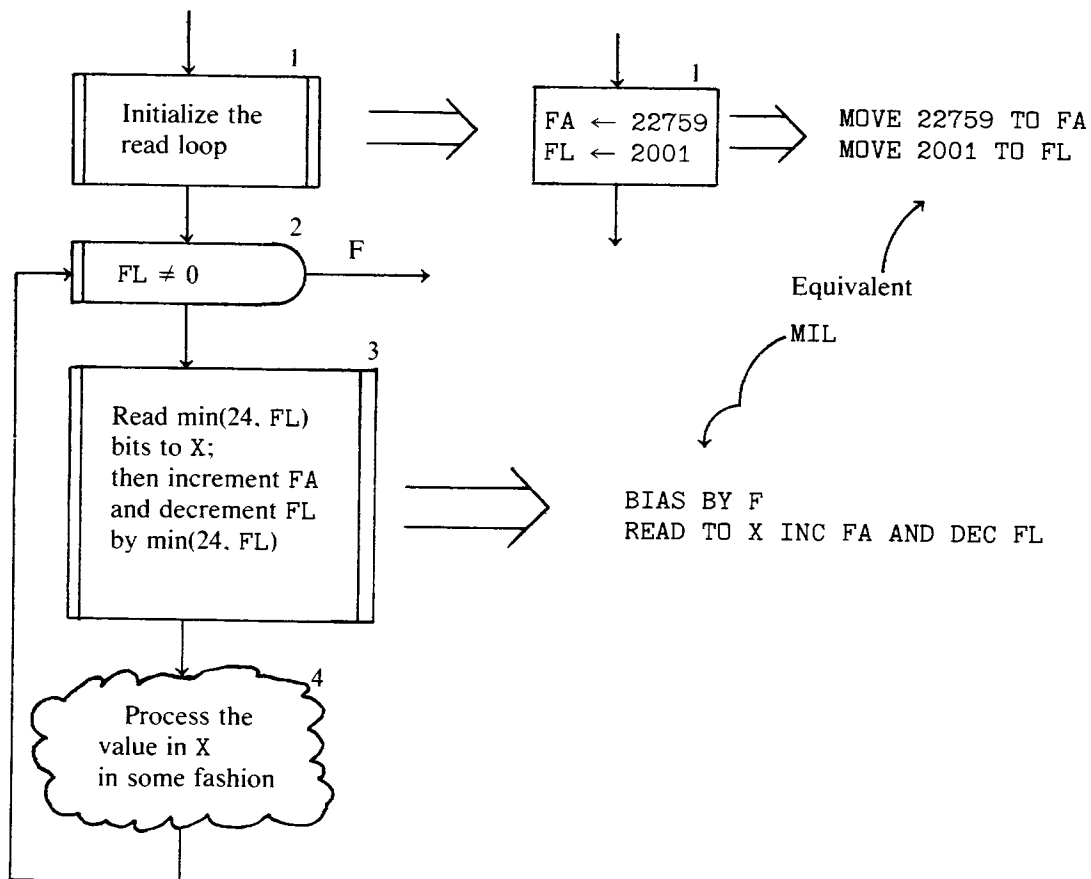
1
Initialize the read loop

1
FA $\leftarrow$ 22759
FL $\leftarrow$ 2001

MOVE 22759 TO FA
MOVE 2001 TO FL

2
FL $\neq$ 0

F

Equivalent

MIL

3
Read min(24, FL) bits to X; then increment FA and decrement FL by min(24, FL)

BIAS BY F
READ TO X INC FA AND DEC FL

4
Process the value in X in some fashion